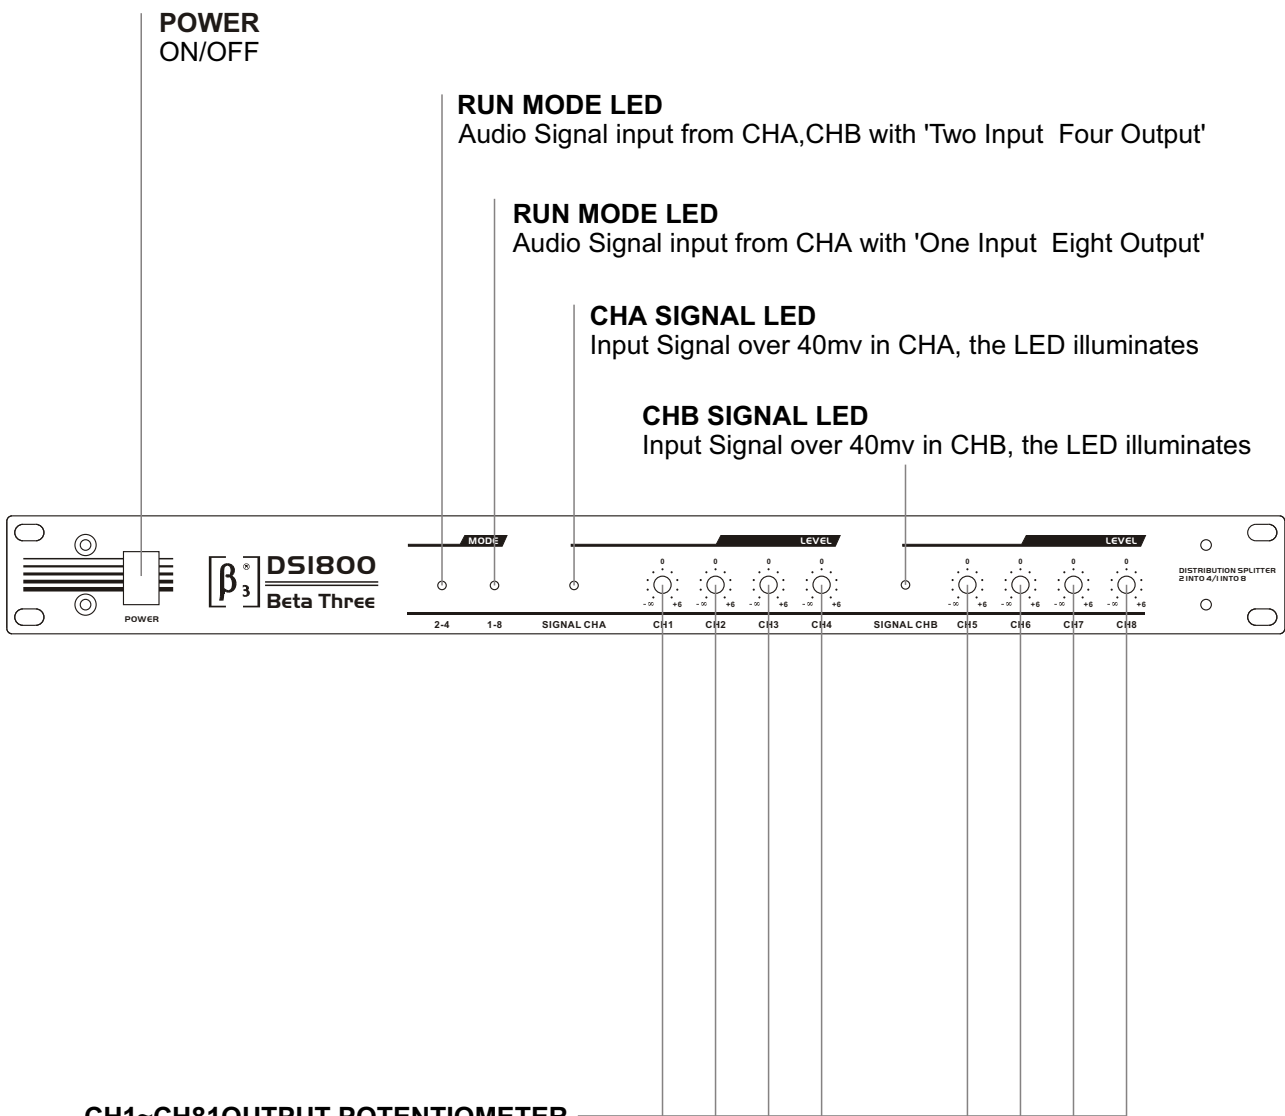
POWER
ON/OFF

RUN MODE LED
Audio Signal input from CHA,CHB with 'Two Input Four Output'

RUN MODE LED
Audio Signal input from CHA with 'One Input Eight Output'

CHA SIGNAL LED
Input Signal over 40mv in CHA, the LED illuminates

CHB SIGNAL LED
Input Signal over 40mv in CHB, the LED illuminates

POWER

$\beta_3$ ® DSI800 Beta Three

MODE

LEVEL

LEVEL

DISTRIBUTION SPLITTER 2 INTO 4/1 INTO 8

0 0 0 0 0 0 0 0

- ∞ +6 - ∞ +6 - ∞ +6 - ∞ +6 - ∞ +6 - ∞ +6 - ∞ +6 - ∞ +6

2-4 1-8 SIGNAL CHA CH1 CH2 CH3 CH4 SIGNAL CHB CH5 CH6 CH7 CH8

CH1~CH81OUTPUT POTENTIOMETER